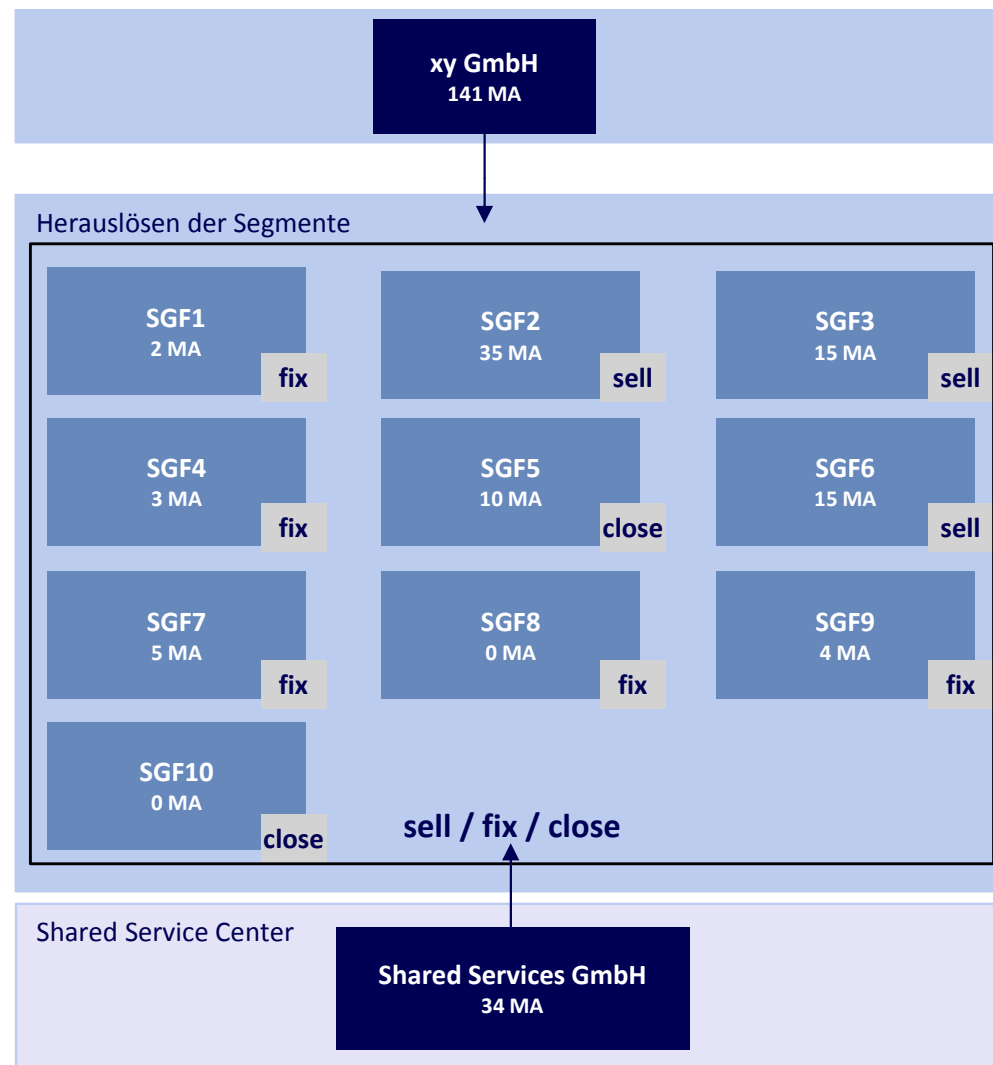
xy GmbH
141 MA

Herauslösen der Segmente

SGF1
2 MA
fix

SGF2
35 MA
sell

SGF3
15 MA
sell

SGF4
3 MA
fix

SGF5
10 MA
close

SGF6
15 MA
sell

SGF7
5 MA
fix

SGF8
0 MA
fix

SGF9
4 MA
fix

SGF10
0 MA
close

sell / fix / close

Shared Service Center

Shared Services GmbH
34 MA